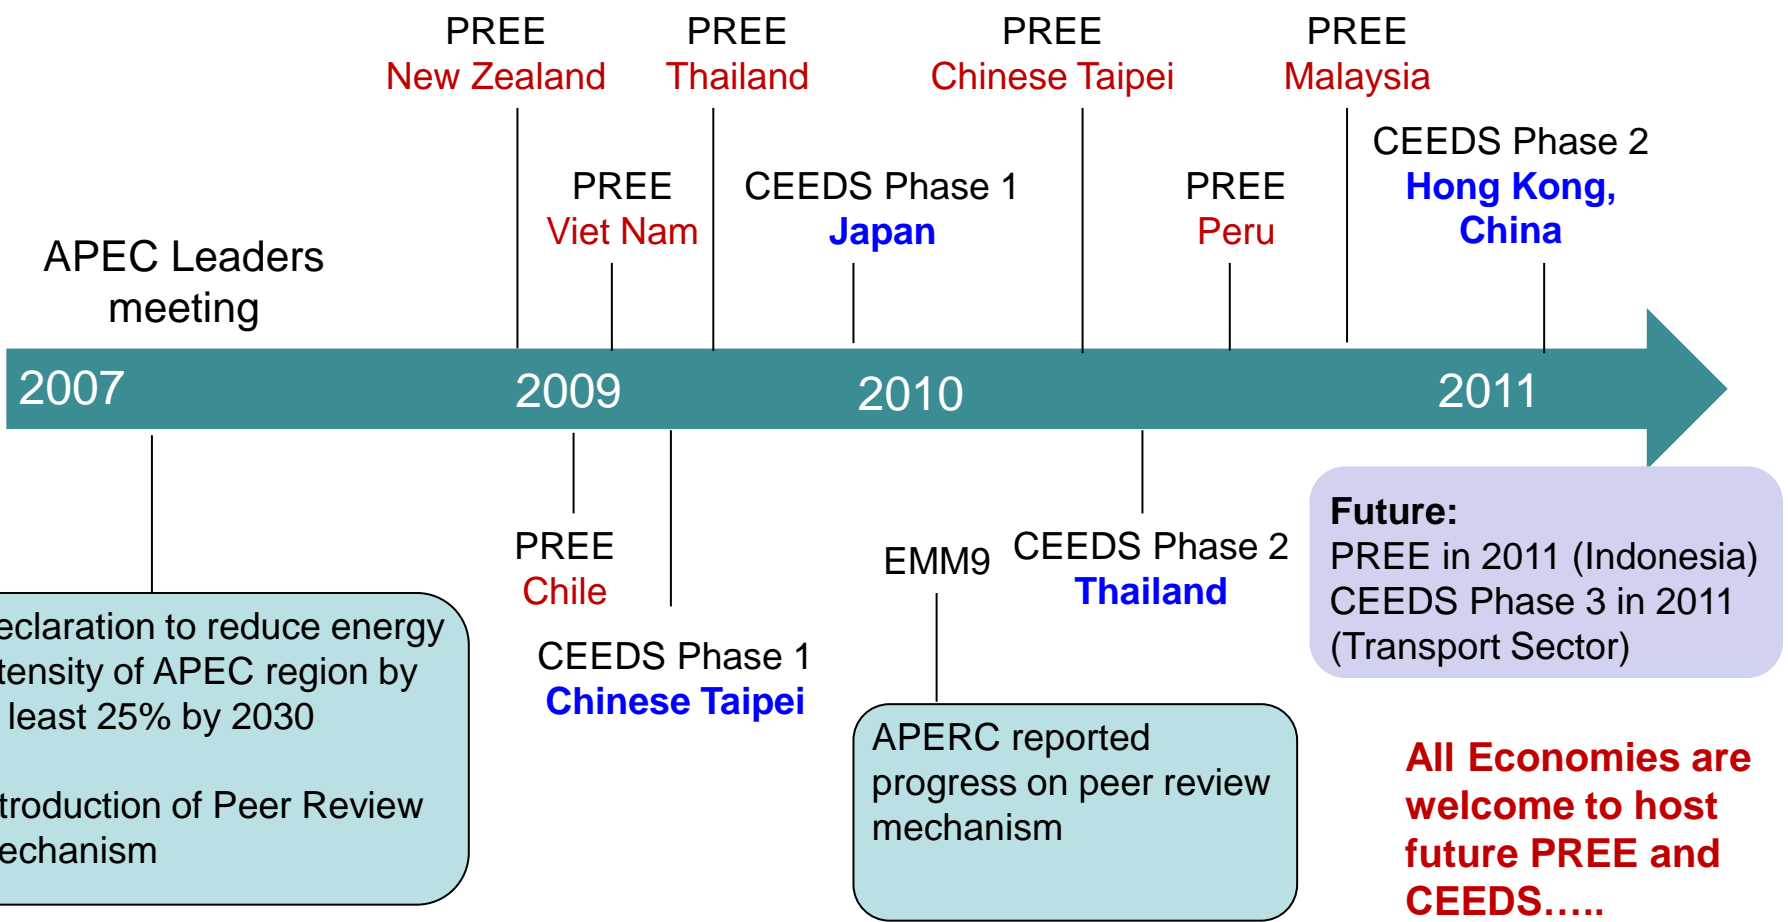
PREE
New Zealand

PREE
Thailand

PREE
Chinese Taipei

PREE
Malaysia

CEEDS Phase 2
Hong Kong, China

PREE
Viet Nam

CEEDS Phase 1
Japan

PREE
Peru

APEC Leaders meeting

2007

2009

2010

2011

PREE
Chile

CEEDS Phase 1
Chinese Taipei

EMM9

CEEDS Phase 2
Thailand

Future:
PREE in 2011 (Indonesia)
CEEDS Phase 3 in 2011 (Transport Sector)

eclaration to reduce energy tensity of APEC region by least 25% by 2030

troduction of Peer Review echanism

APERC reported progress on peer review mechanism

All Economies are welcome to host future PREE and CEEDS…..